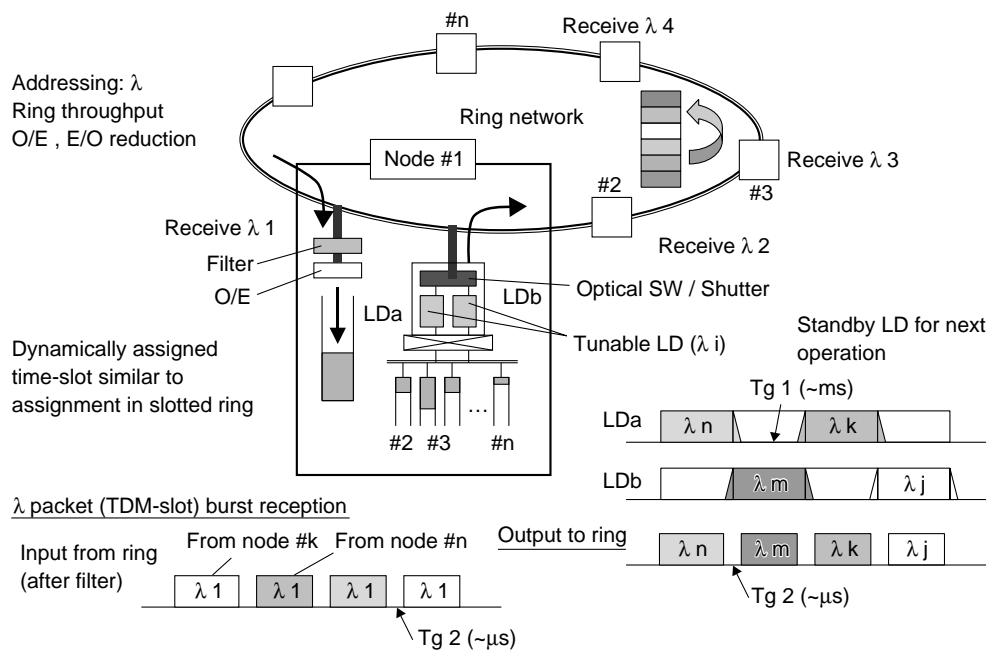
#n

Receive $\lambda$ 4

Addressing: $\lambda$
Ring throughput
O/E , E/O reduction

Ring network

Node #1

Receive $\lambda$ 3

#3

#2

Receive $\lambda$ 1

Receive $\lambda$ 2

Filter

O/E

Optical SW / Shutter

LDa

LDb

Tunable LD ($\lambda$ i)

Standby LD for next operation

Dynamically assigned time-slot similar to assignment in slotted ring

Tg 1 (~ms)

#2 #3 … #n

LDa $\lambda$ n $\lambda$ k

LDb $\lambda$ m $\lambda$ j

$\lambda$ packet (TDM-slot) burst reception

Input from ring (after filter)

From node #k

From node #n

$\lambda$ 1 $\lambda$ 1 $\lambda$ 1 $\lambda$ 1

Tg 2 (~$\mu$s)

Output to ring

$\lambda$ n $\lambda$ m $\lambda$ k $\lambda$ j

Tg 2 (~$\mu$s)